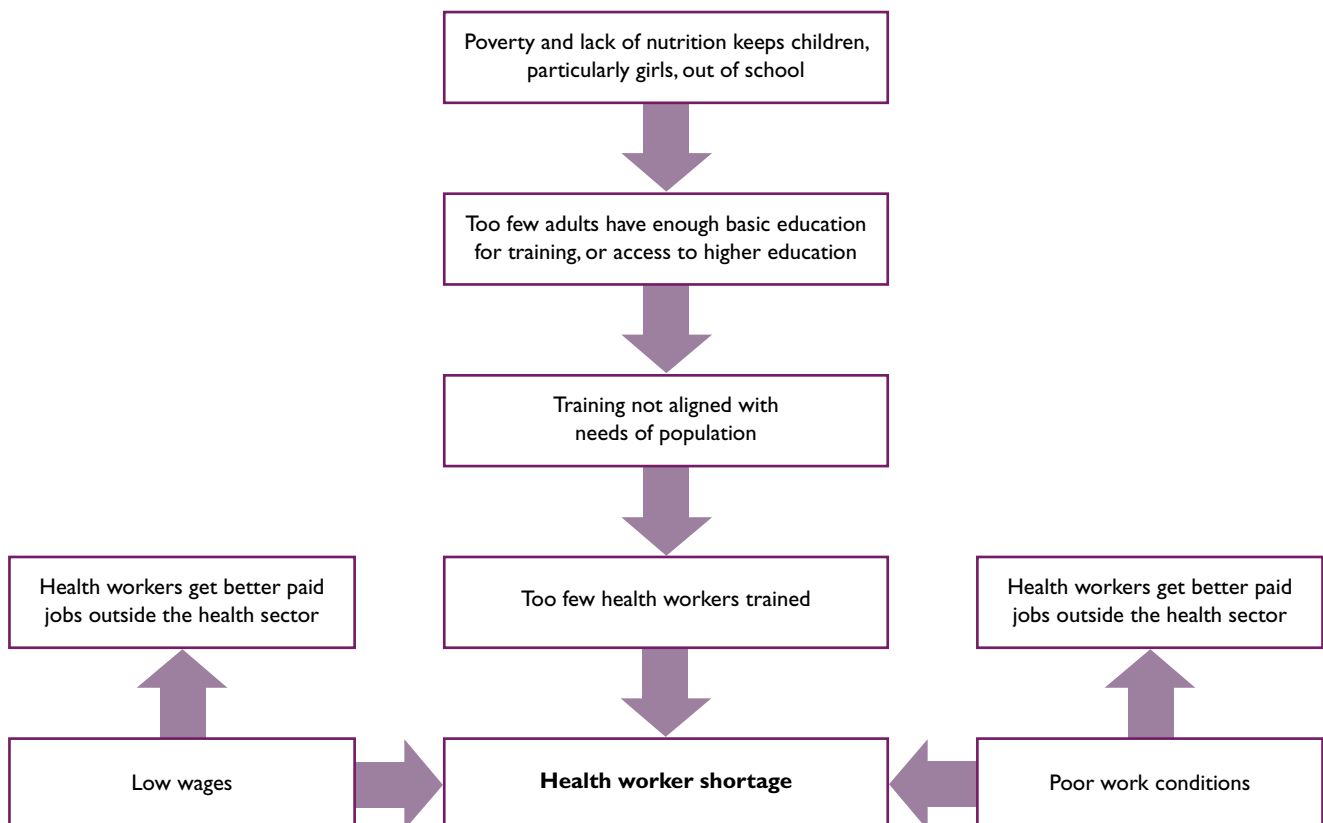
Poverty and lack of nutrition keeps children, particularly girls, out of school

Too few adults have enough basic education for training, or access to higher education

Training not aligned with needs of population

Health workers get better paid jobs outside the health sector

Too few health workers trained

Health workers get better paid jobs outside the health sector

Low wages

**Health worker shortage**

Poor work conditions